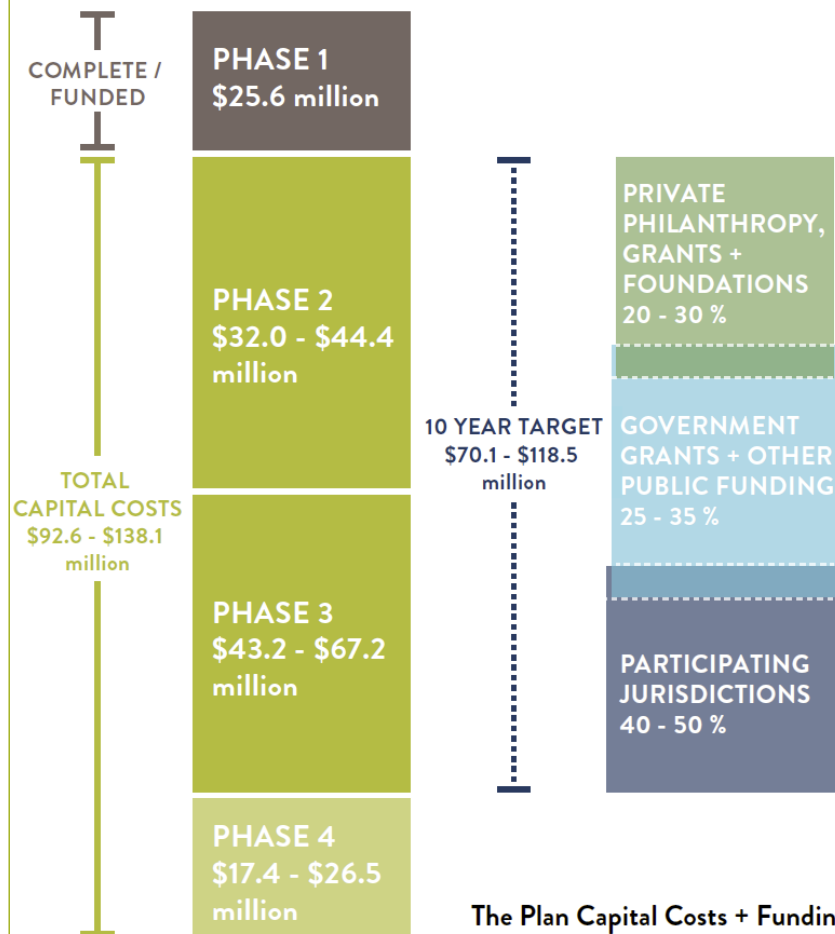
COMPLETE / FUNDED

PHASE 1
$25.6 million

TOTAL CAPITAL COSTS
$92.6 - $138.1 million

PHASE 2
$32.0 - $44.4 million

PHASE 3
$43.2 - $67.2 million

PHASE 4
$17.4 - $26.5 million

10 YEAR TARGET
$70.1 - $118.5 million

PRIVATE PHILANTHROPY, GRANTS + FOUNDATIONS
20 - 30 %

GOVERNMENT GRANTS + OTHER PUBLIC FUNDING
25 - 35 %

PARTICIPATING JURISDICTIONS
40 - 50 %

The Plan Capital Costs + Fundin